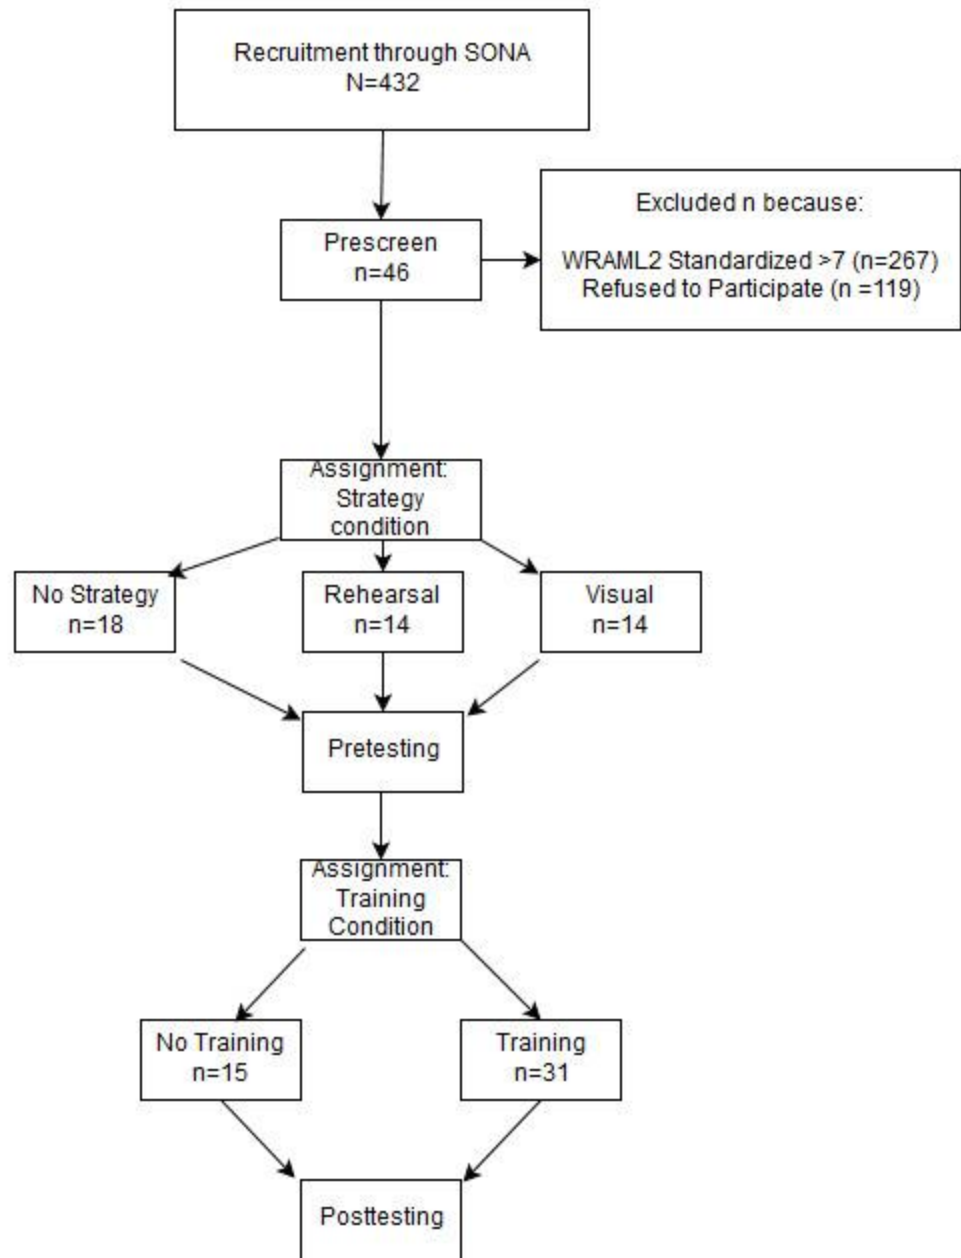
Recruitment through SONA
N=432

Prescreen
n=46

Excluded n because:

WRAML2 Standardized >7 (n=267)
Refused to Participate (n =119)

Assignment:
Strategy
condition

No Strategy
n=18

Rehearsal
n=14

Visual
n=14

Pretesting

Assignment:
Training
Condition

No Training
n=15

Training
n=31

Posttesting